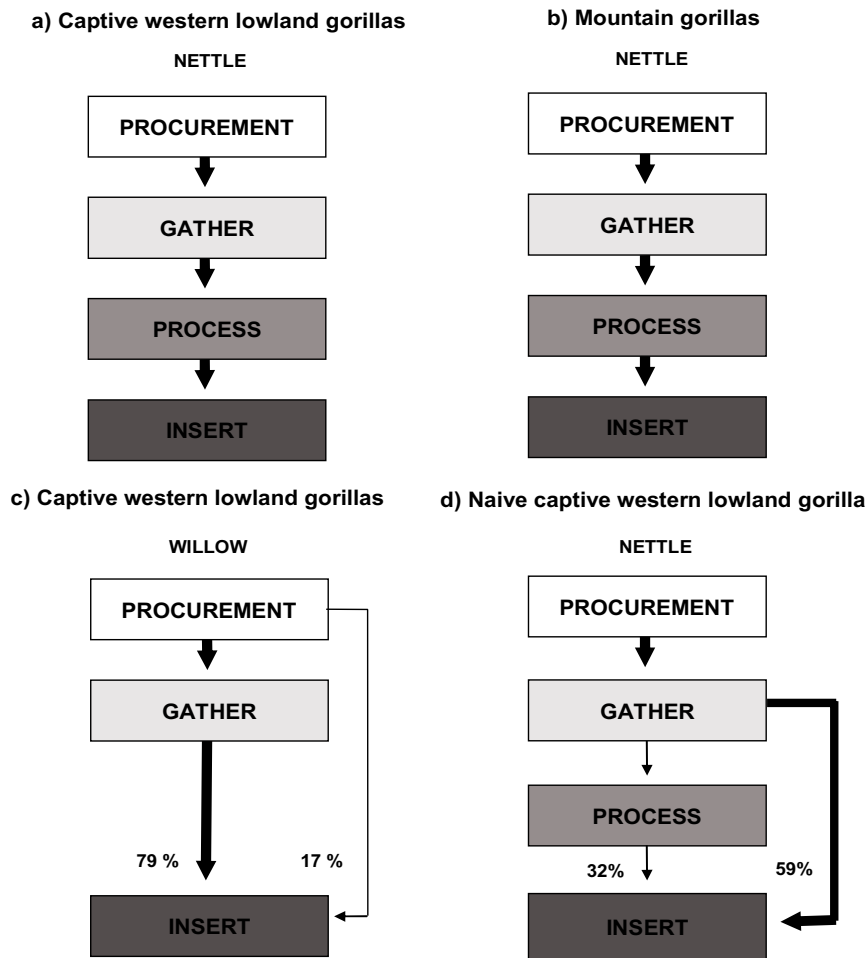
a) Captive western lowland gorillas

NETTLE

PROCUREMENT

GATHER

PROCESS

INSERT

b) Mountain gorillas

NETTLE

PROCUREMENT

GATHER

PROCESS

INSERT

c) Captive western lowland gorillas

WILLOW

PROCUREMENT

GATHER

79 %

17 %

INSERT

d) Naive captive western lowland gorilla

NETTLE

PROCUREMENT

GATHER

PROCESS

32%

59%

INSERT